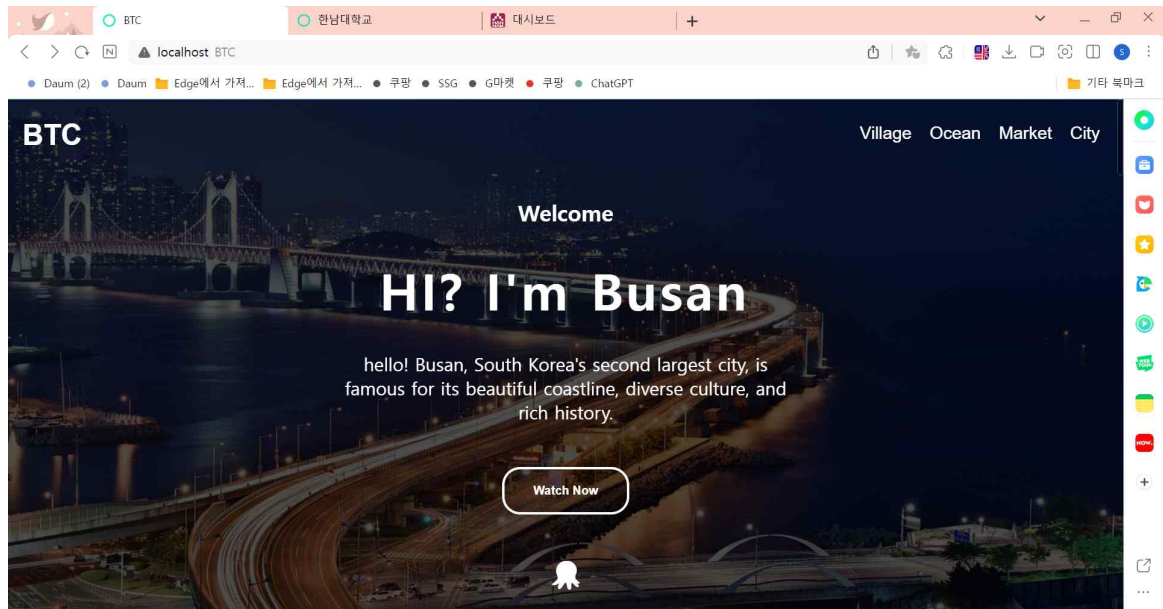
BTC
한남대학교
대시보드
+
localhost BTC
Daum (2) Daum Edge에서 가져... Edge에서 가져... 쿠팡 SSG G마켓 쿠팡 ChatGPT
기타 북마크

BTC
Village Ocean Market City

Welcome

HI? I'm Busan

hello! Busan, South Korea's second largest city, is famous for its beautiful coastline, diverse culture, and rich history.

Watch Now

NOW.